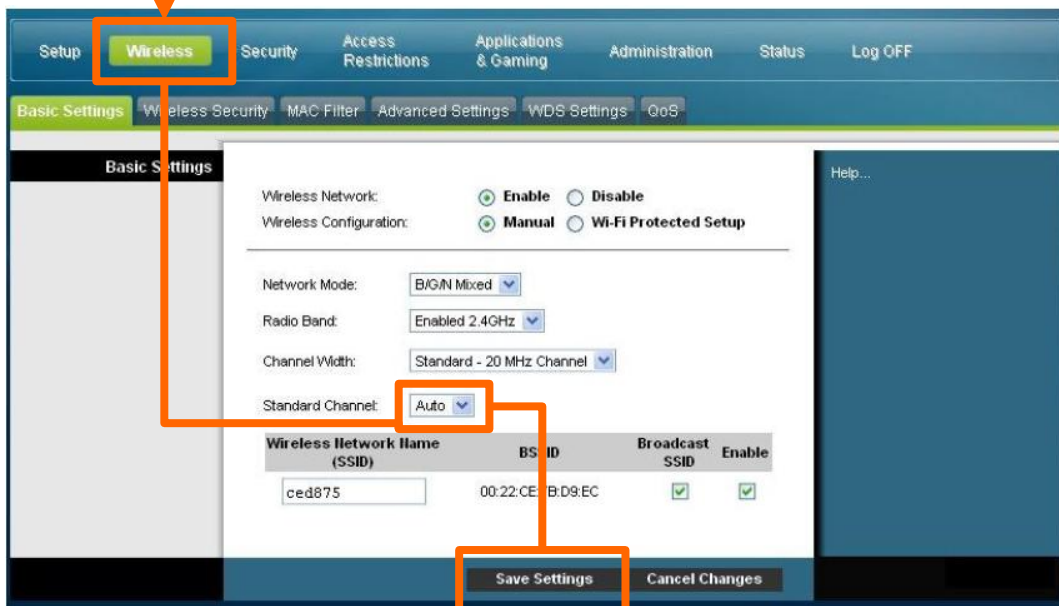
Setup Wireless Security Access Restrictions Applications & Gaming Administration Status Log OFF

Basic Settings Wireless Security MAC Filter Advanced Settings WDS Settings QoS

Basic Settings

Help...

Wireless Network: Enable Disable
Wireless Configuration: Manual Wi-Fi Protected Setup

Network Mode: B/G/N Mixed
Radio Band: Enabled 2.4GHz
Channel Width: Standard - 20 MHz Channel
Standard Channel: Auto

| Wireless Network Name (SSID) | BSSID | Broadcast SSID | Enable |
|---|---|---|---|
| ced875 | 00:22:CE:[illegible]B:D9:EC | ✓ | ✓ |

Save Settings Cancel Changes